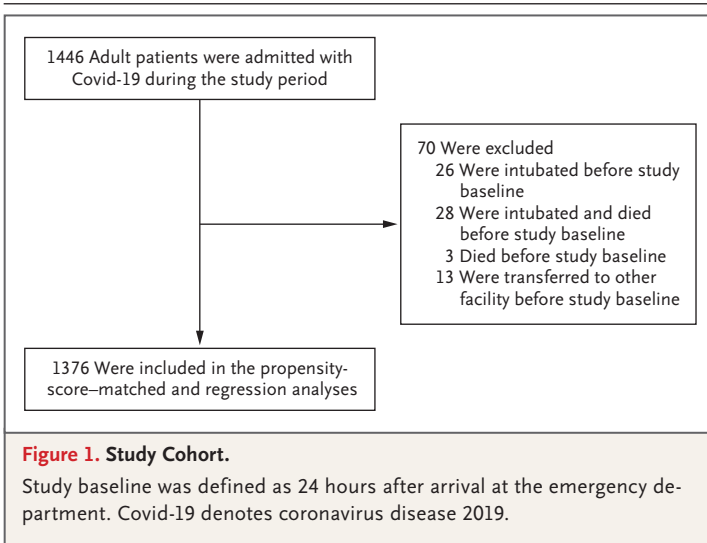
1446 Adult patients were admitted with Covid-19 during the study period

70 Were excluded
26 Were intubated before study baseline
28 Were intubated and died before study baseline
3 Died before study baseline
13 Were transferred to other facility before study baseline

1376 Were included in the propensity-score–matched and regression analyses

Figure 1. Study Cohort.

Study baseline was defined as 24 hours after arrival at the emergency department. Covid-19 denotes coronavirus disease 2019.